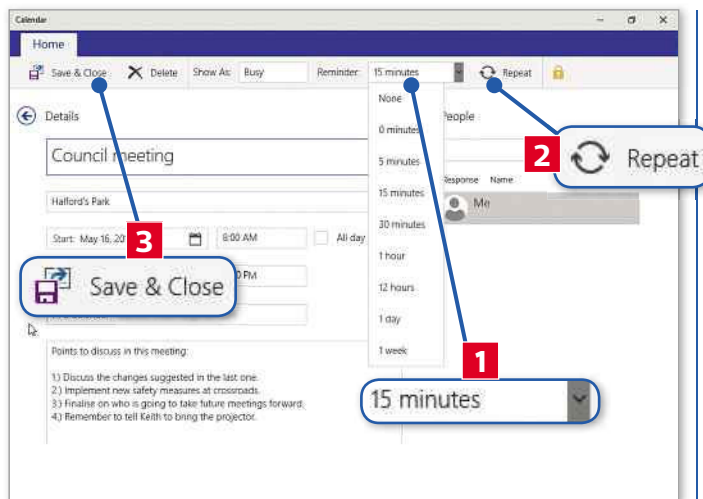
Calendar

Home

Save & Close Delete Show As: Busy Reminder: 15 minutes Repeat

Details

None
0 minutes
5 minutes
15 minutes
30 minutes
1 hour
12 hours
1 day
1 week

People

Council meeting

Halford's Park

Response Name
Me

Start: May 16, 20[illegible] 8:00 AM All day

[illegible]PM

Points to discuss in this meeting:

1.) Discuss the changes suggested in the last one.
2.) Implement new safety measures at crossroads.
3.) Finalise on who is going to take future meetings forward.
4.) Remember to tell Keith to bring the projector.

1
15 minutes

2
Repeat

3
Save & Close